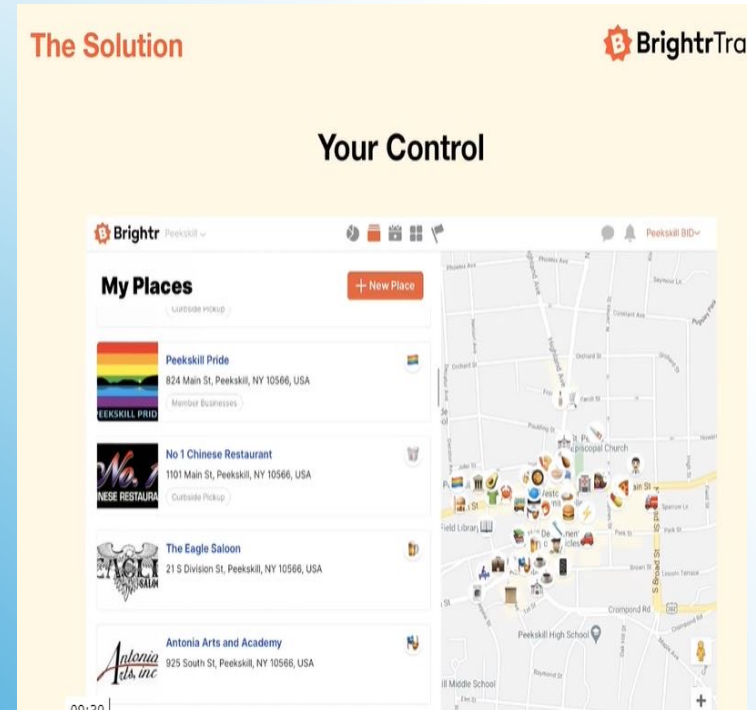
The Solution

BrightrTra

Your Control

Brightr Peekskill

Peekskill BID

My Places

+ New Place

Curbside Pickup

Peekskill Pride
824 Main St, Peekskill, NY 10566, USA
Member Businesses

No 1 Chinese Restaurant
1101 Main St, Peekskill, NY 10566, USA
Curbside Pickup

The Eagle Saloon
21 S Division St, Peekskill, NY 10566, USA

Antonia Arts and Academy
925 South St, Peekskill, NY 10566, USA

Episcopal Church
Field Library
Peekskill High School
Crompond Rd
S Broad St
Main St
Park St
Brown St
Orchard St
Constant Ave
Phoenix Ave
Middle School

+

09:30